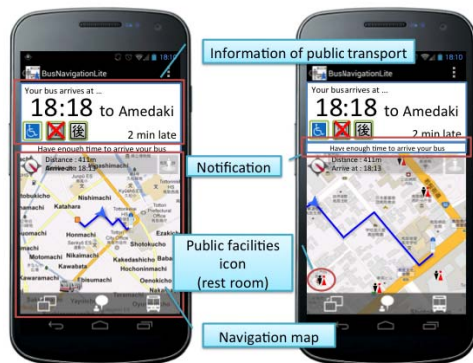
18:10

Information of public transport

BusNavigationLite

Your bus arrives at ...

18:18 to Amedaki

後

2 min late

Have enough time to arrive your bus

Distance : 411m

Arrive at : 18:15

Notification

Hobukuchi

Katahara

Nishimachi

Honmachi

Shotokucho

Motomachi

Kawabata

Nikaimachi

Kakedashicho

Hochoninmachi

Oenokicho

Public facilities icon (rest room)

Navigation map

18:10

BusNavigationLite

Your bus arrives at ...

18:18 to Amedaki

後

2 min late

Havi enough time to arrive your bus

Distance : 411m

Arrive at : 18:15